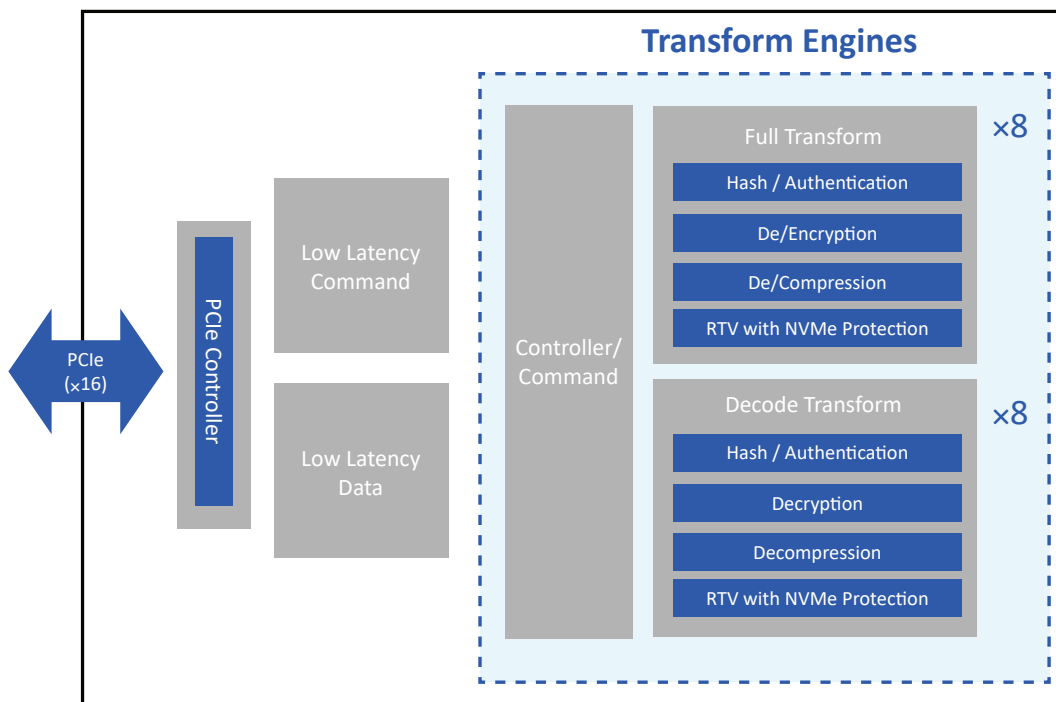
Transform Engines

PCIe (×16)

PCIe Controller

Low Latency Command

Low Latency Data

Controller/ Command

Full Transform

×8

Hash / Authentication

De/Encryption

De/Compression

RTV with NVMe Protection

Decode Transform

×8

Hash / Authentication

Decryption

Decompression

RTV with NVMe Protection